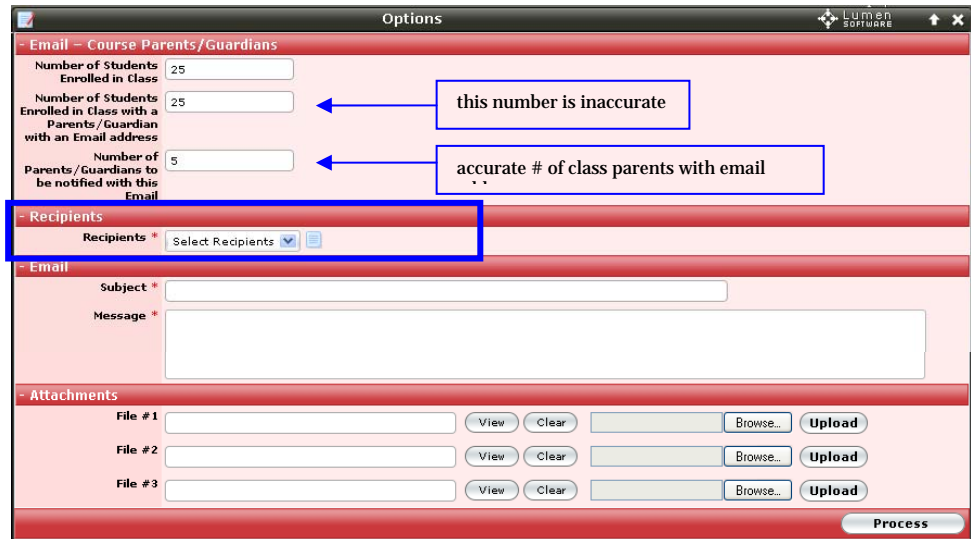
Options

Lumen SOFTWARE

- Email – Course Parents/Guardians

Number of Students Enrolled in Class 25

Number of Students Enrolled in Class with a Parents/Guardian with an Email address 25

this number is inaccurate

Number of Parents/Guardians to be notified with this Email 5

accurate # of class parents with email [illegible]

- Recipients

Recipients * Select Recipients

- Email

Subject *

Message *

- Attachments

File #1 View Clear Browse... Upload

File #2 View Clear Browse... Upload

File #3 View Clear Browse... Upload

Process